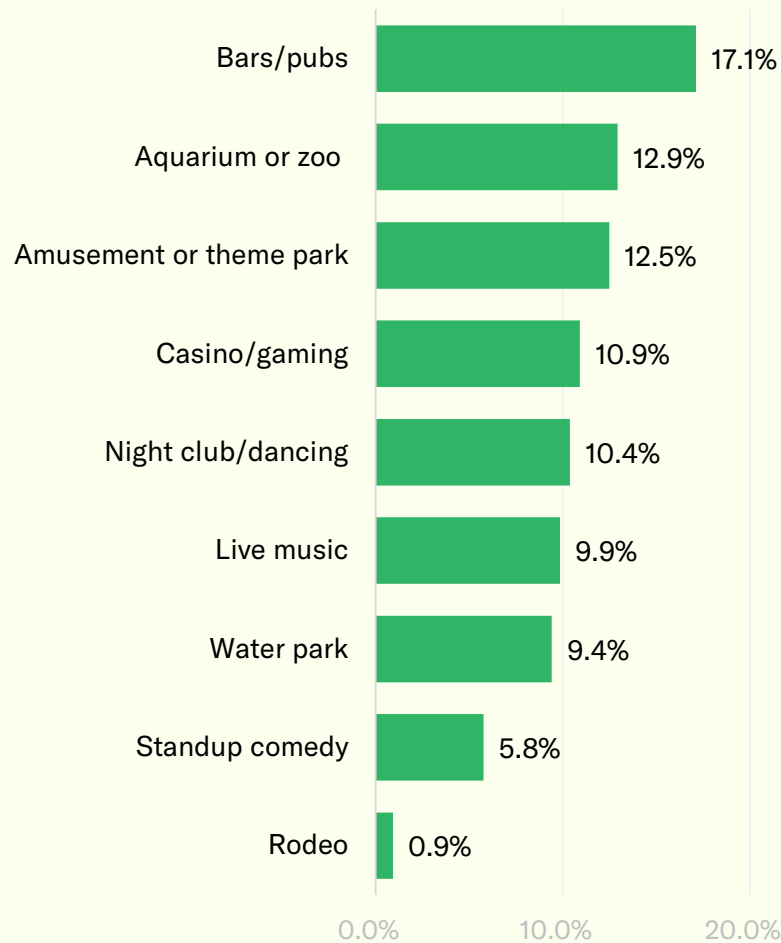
Bars/pubs 17.1%

Aquarium or zoo 12.9%

Amusement or theme park 12.5%

Casino/gaming 10.9%

Night club/dancing 10.4%

Live music 9.9%

Water park 9.4%

Standup comedy 5.8%

Rodeo 0.9%

0.0% 10.0% 20.0%